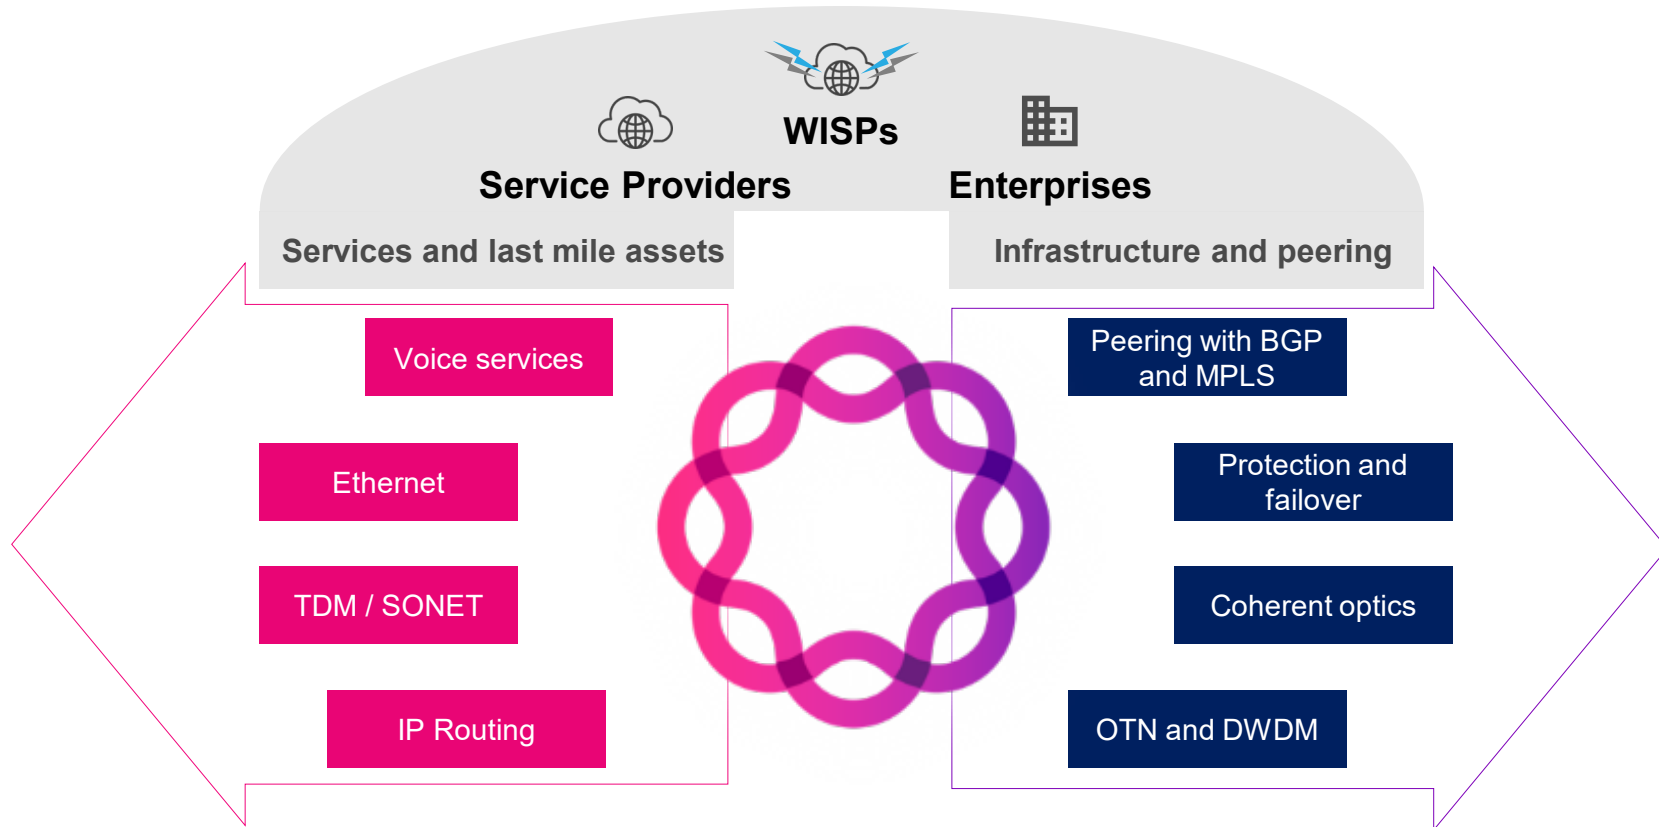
WISPs

Service Providers

Enterprises

Services and last mile assets

Infrastructure and peering

Voice services

Ethernet

TDM / SONET

IP Routing

Peering with BGP and MPLS

Protection and failover

Coherent optics

OTN and DWDM